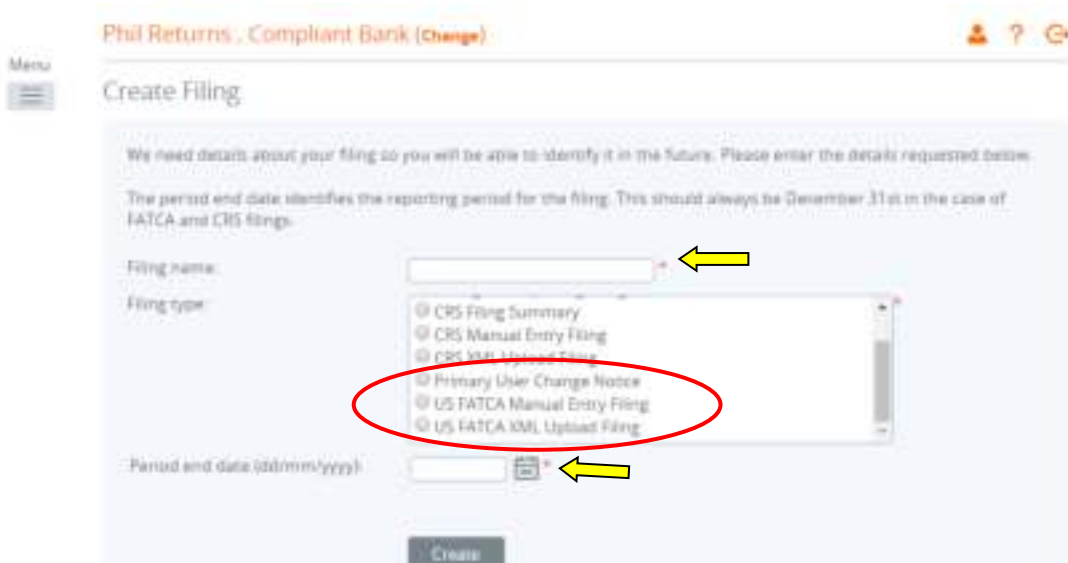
Phil Returns , Compliant Bank (Change)

Menu

Create Filing

We need details about your filing so you will be able to identify it in the future. Please enter the details requested below.

The period end date identifies the reporting period for the filing. This should always be December 31st in the case of FATCA and CRS filings.

Filing name: *

Filing type: *

CRS Filing Summary
CRS Manual Entry Filing
CRS XML Upload Filing
Primary User Change Notice
US FATCA Manual Entry Filing
US FATCA XML Upload Filing

Period end date (dd/mm/yyyy): *

Create